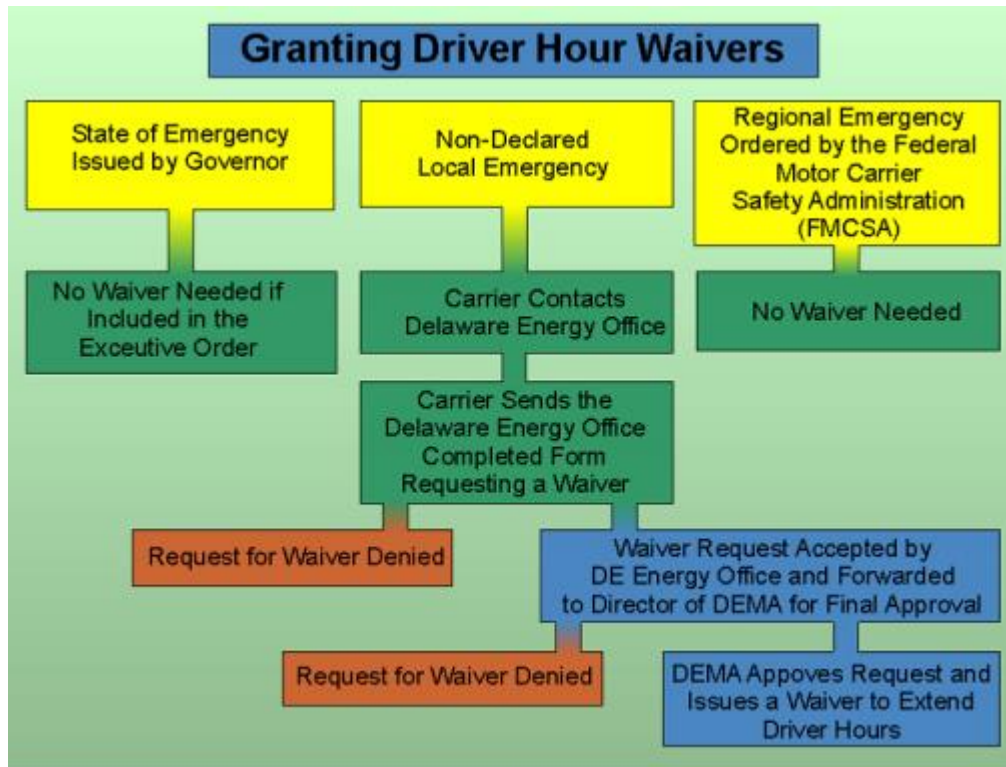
Granting Driver Hour Waivers

State of Emergency Issued by Governor

No Waiver Needed if Included in the Exceutive Order

Non-Declared Local Emergency

Carrier Contacts Delaware Energy Office

Carrier Sends the Delaware Energy Office Completed Form Requesting a Waiver

Regional Emergency Ordered by the Federal Motor Carrier Safety Administration (FMCSA)

No Waiver Needed

Request for Waiver Denied

Waiver Request Accepted by DE Energy Office and Forwarded to Director of DEMA for Final Approval

Request for Waiver Denied

DEMA Appoves Request and Issues a Waiver to Extend Driver Hours